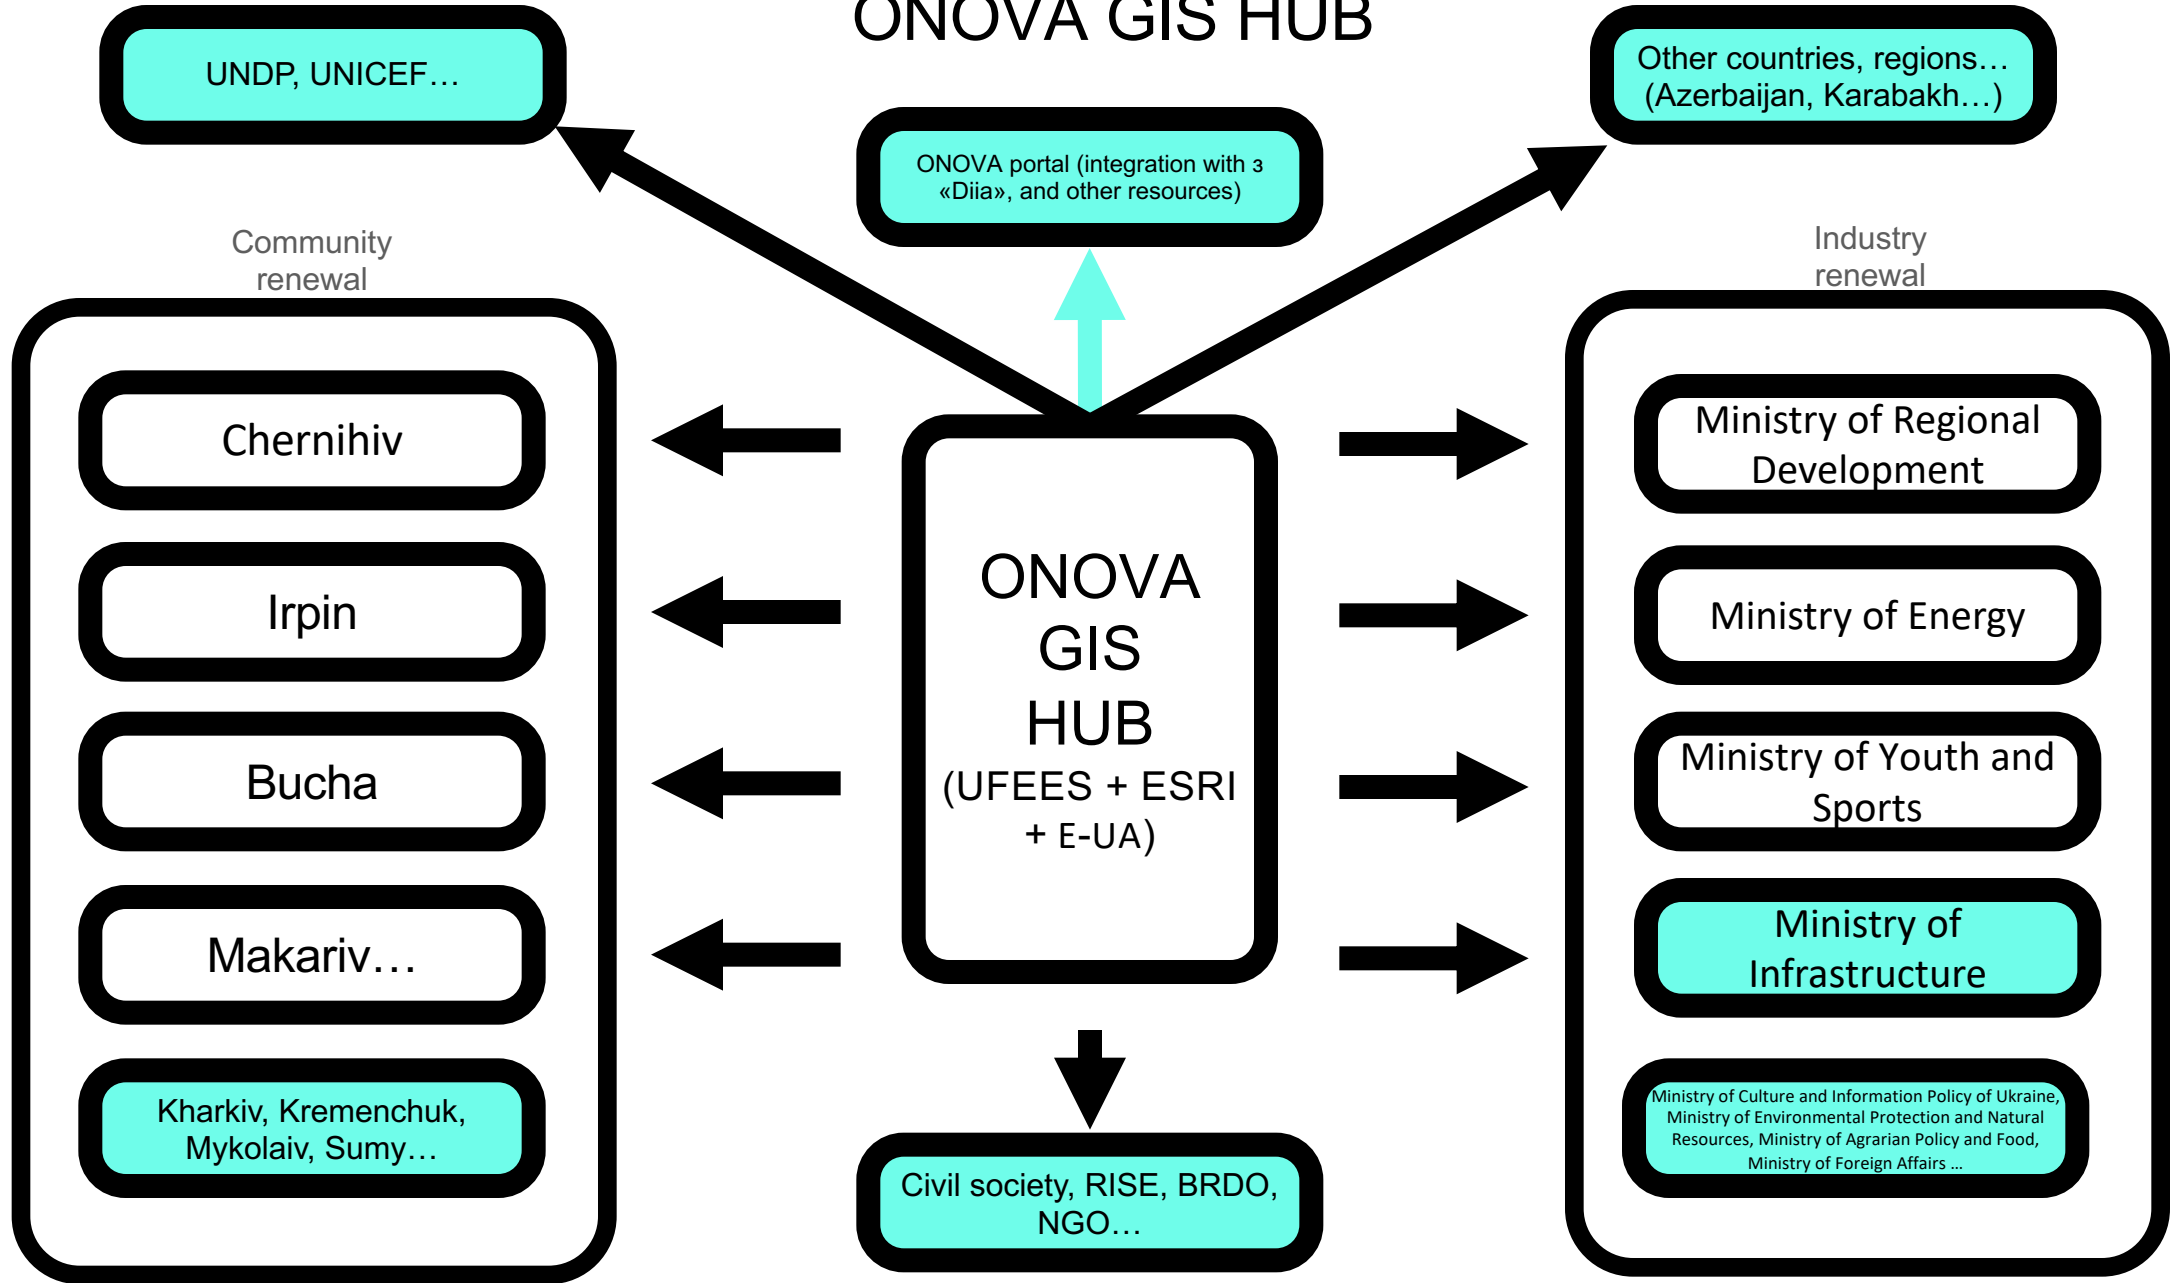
ONOVA GIS HUB

UNDP, UNICEF…

ONOVA portal (integration with з «Diia», and other resources)

Other countries, regions… (Azerbaijan, Karabakh…)

Community renewal

Chernihiv

Irpin

Bucha

Makariv…

Kharkiv, Kremenchuk, Mykolaiv, Sumy…

ONOVA GIS HUB (UFEES + ESRI + E-UA)

Civil society, RISE, BRDO, NGO…

Industry renewal

Ministry of Regional Development

Ministry of Energy

Ministry of Youth and Sports

Ministry of Infrastructure

Ministry of Culture and Information Policy of Ukraine, Ministry of Environmental Protection and Natural Resources, Ministry of Agrarian Policy and Food, Ministry of Foreign Affairs …